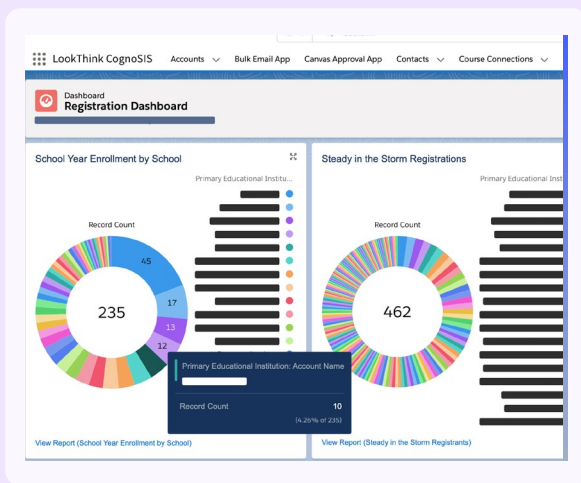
LookThink CognoSIS Accounts Bulk Email App Canvas Approval App Contacts Course Connections

Dashboard
Registration Dashboard

School Year Enrollment by School

Primary Educational Institu...

Record Count

45

17

235

13

12

Primary Educational Institution: Account Name

Record Count 10

(4.26% of 235)

View Report (School Year Enrollment by School)

Steady in the Storm Registrations

Primary Educational

Record Count

462

View Report (Steady in the Storm Registrants)